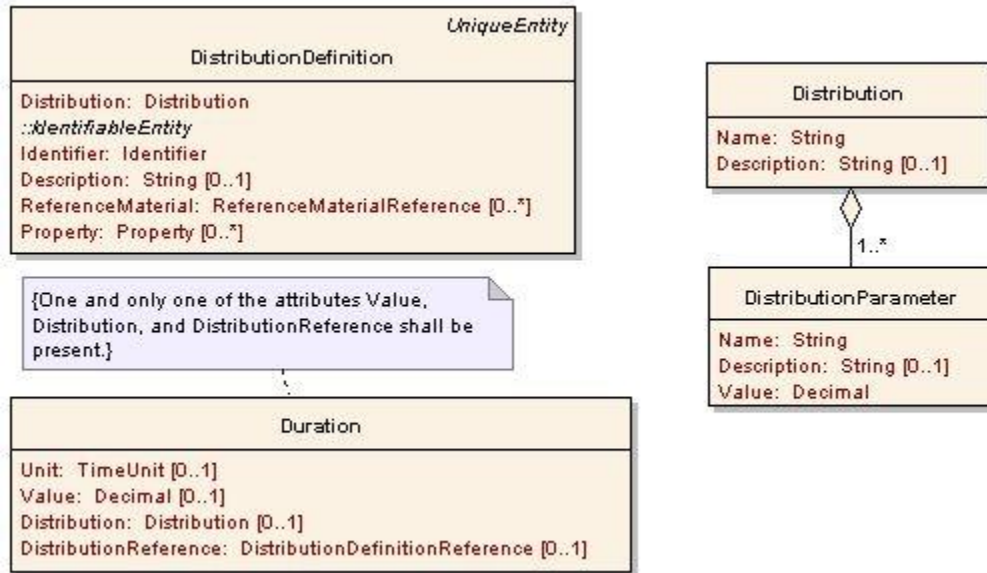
UniqueEntity
DistributionDefinition

Distribution: Distribution
::IdentifiableEntity
Identifier: Identifier
Description: String [0..1]
ReferenceMaterial: ReferenceMaterialReference [0..*]
Property: Property [0..*]

{One and only one of the attributes Value, Distribution, and DistributionReference shall be present.}

Duration

Unit: TimeUnit [0..1]
Value: Decimal [0..1]
Distribution: Distribution [0..1]
DistributionReference: DistributionDefinitionReference [0..1]

Distribution

Name: String
Description: String [0..1]

1..*

DistributionParameter

Name: String
Description: String [0..1]
Value: Decimal